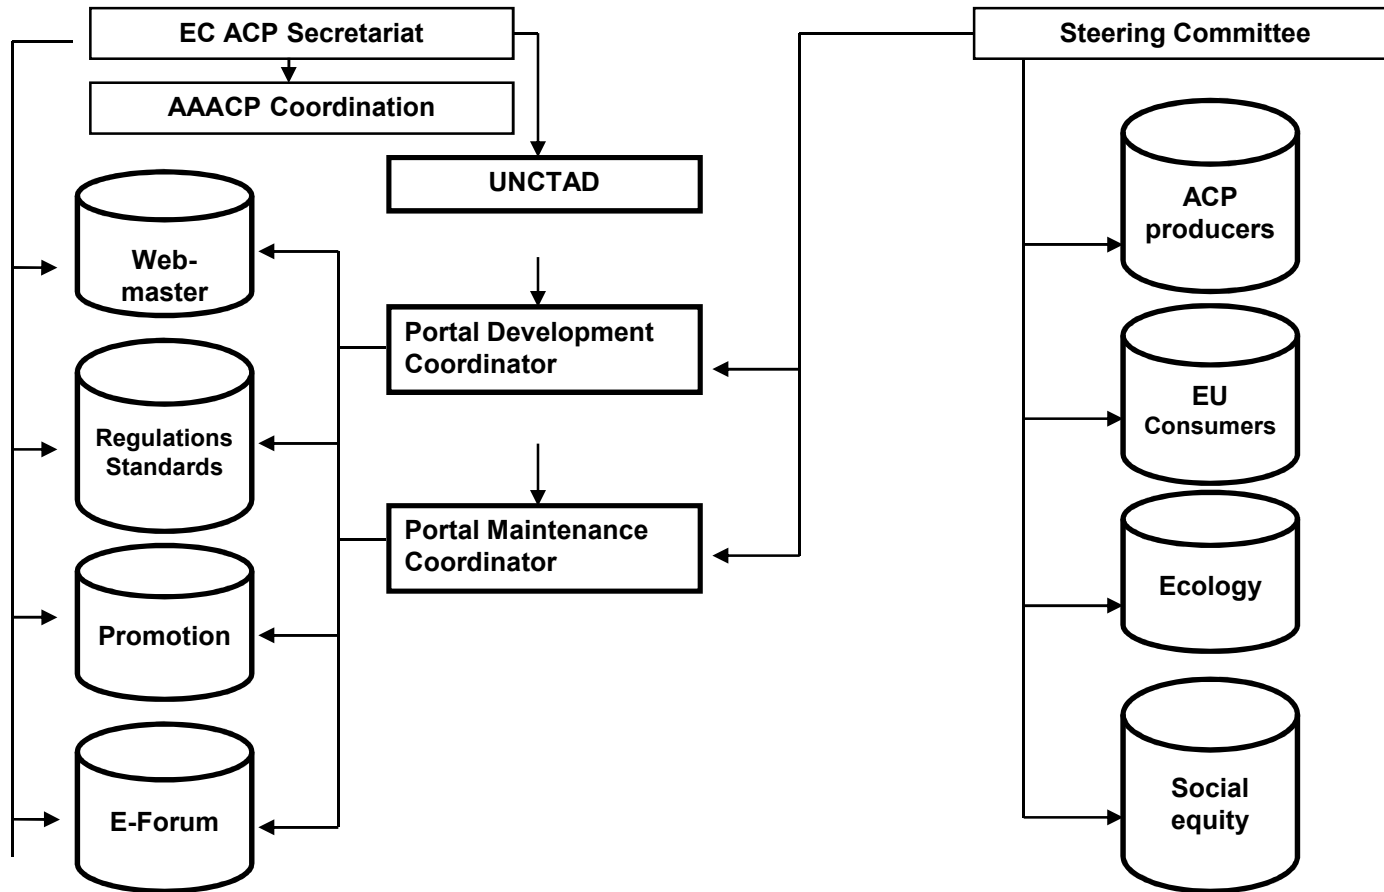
EC ACP Secretariat

AAACP Coordination

UNCTAD

Steering Committee

Web-
master

Regulations
Standards

Promotion

E-Forum

Portal Development Coordinator

Portal Maintenance Coordinator

ACP producers

EU Consumers

Ecology

Social equity